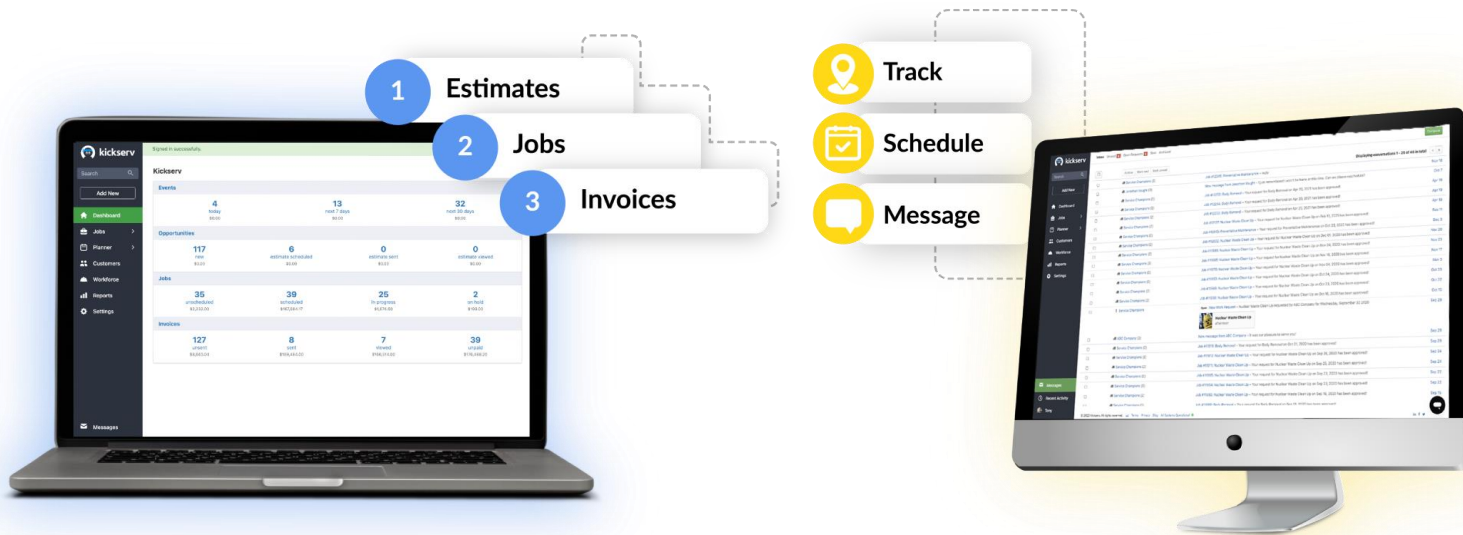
1 Estimates

2 Jobs

3 Invoices

Track

Schedule

Message

kickserv

Search

Add New

Dashboard

Jobs

Planner

Customers

Workforce

Reports

Settings

Messages

Signed in successfully.

Kickserv

Events

| 4 | 13 | 32 |
|---|---|---|
| today | next 7 days | next 30 days |

Opportunities

| 117 | 6 | 0 | 0 |
|---|---|---|---|
| new | estimate scheduled | estimate sent | estimate viewed |

Jobs

| 35 | 39 | 25 | 2 |
|---|---|---|---|
| unscheduled | scheduled | in progress | on hold |

Invoices

| 127 | 8 | 7 | 39 |
|---|---|---|---|
| unsent | sent | viewed | unpaid |

kickserv

Search

Add New

Dashboard

Jobs

Planner

Customers

Workforce

Reports

Settings

Messages

Recent Activity

Blog

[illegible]